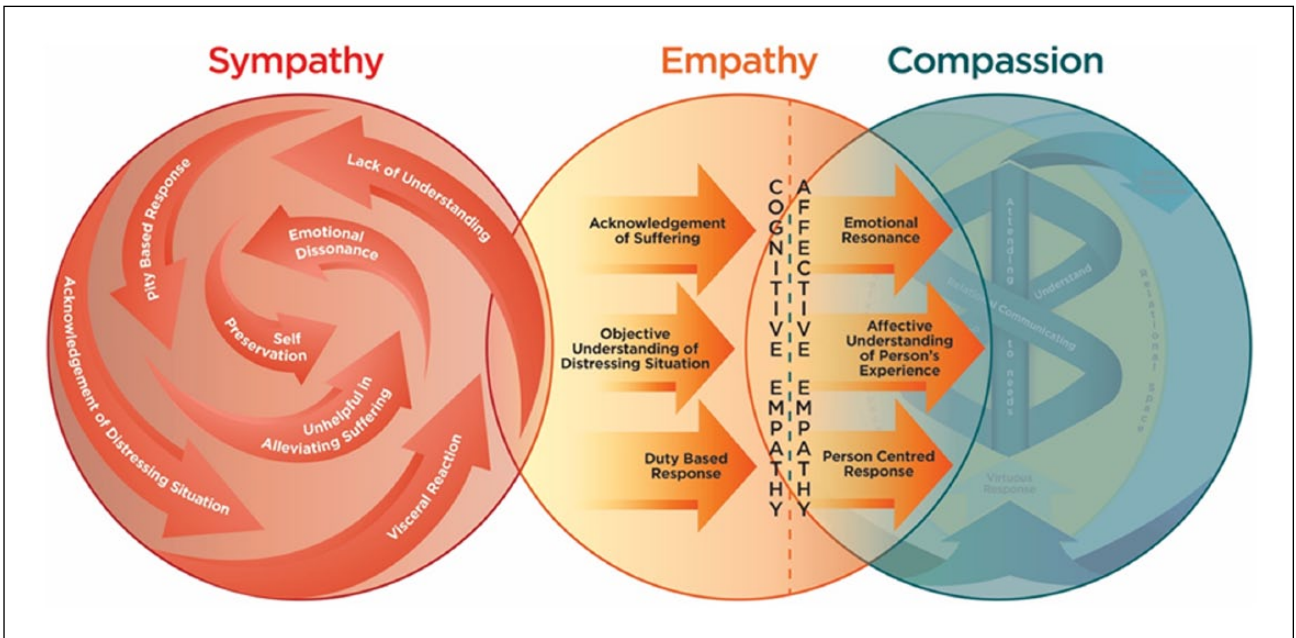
Sympathy

Lack of Understanding
Pity Based Response
Emotional Dissonance
Self Preservation
Unhelpful In Alleviating Suffering
Acknowledgement of Distressing Situation
Visceral Reaction

Empathy

Acknowledgement of Suffering
Objective Understanding of Distressing Situation
Duty Based Response

COGNITIVE EMPATHY

AFFECTIVE EMPATHY

Emotional Resonance
Affective Understanding of Person's Experience
Person Centred Response

Compassion

Attending to needs
Understand
Relational Communicating
Relational Space
Virtuous Response